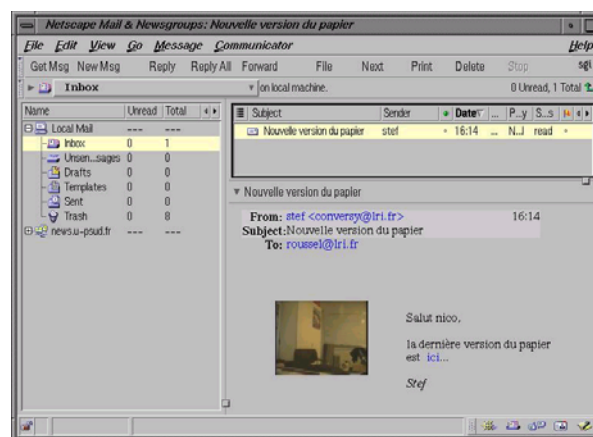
Netscape Mail & Newsgroups: Nouvelle version du papier

File Edit View Go Message Communicator Help

Get Msg New Msg Reply Reply All Forward File Next Print Delete Stop

Inbox

on local machine.

0 Unread, 1 Total

| Name | Unread | Total |
|---|---|---|
| Local Mail | --- | --- |
| Inbox | 0 | 1 |
| Unsen...sages | 0 | 0 |
| Drafts | 0 | 0 |
| Templates | 0 | 0 |
| Sent | 0 | 0 |
| Trash | 0 | 8 |
| news.u-psud.fr | --- | --- |

| Subject | Sender | Date | ... | P...y | S...s |
|---|---|---|---|---|---|
| Nouvelle version du papier | stef | 16:14 | ... | N...l | read |

Nouvelle version du papier

From: stef <conversy@lri.fr> 16:14
Subject: Nouvelle version du papier
To: roussel@lri.fr

Salut nico,

la dernière version du papier est ici...

Stef